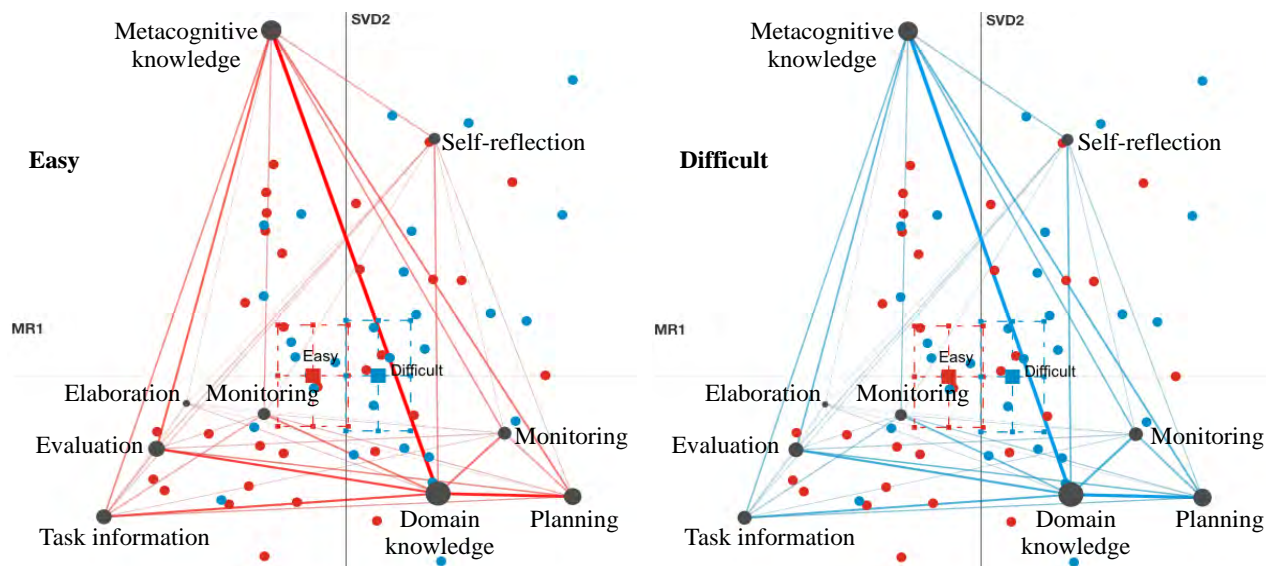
Metacognitive knowledge

SVD2

Self-reflection

Easy

MR1

Easy

Difficult

Elaboration

Monitoring

Evaluation

Monitoring

Task information

Domain knowledge

Planning

Metacognitive knowledge

SVD2

Self-reflection

Difficult

MR1

Easy

Difficult

Elaboration

Monitoring

Evaluation

Monitoring

Task information

Domain knowledge

Planning